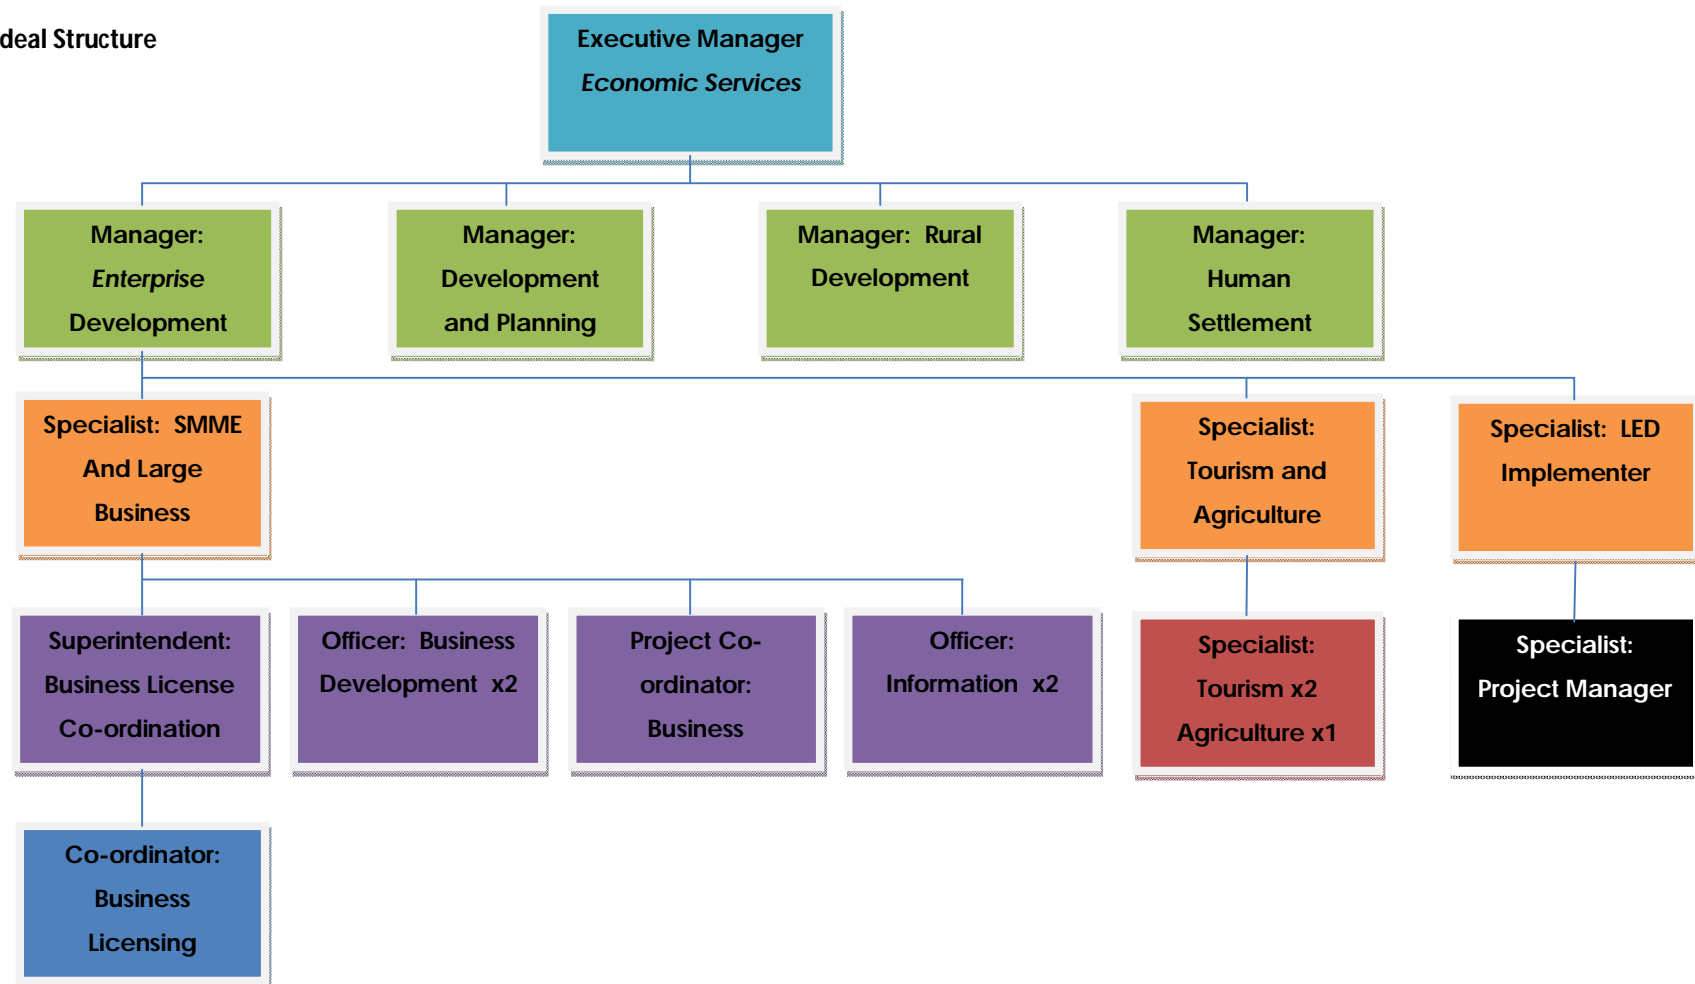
deal Structure

Executive Manager
Economic Services

Manager: Enterprise Development

Manager: Development and Planning

Manager: Rural Development

Manager: Human Settlement

Specialist: SMME And Large Business

Specialist: Tourism and Agriculture

Specialist: LED Implementer

Superintendent: Business License Co-ordination

Officer: Business Development x2

Project Co-ordinator: Business

Officer: Information x2

Specialist: Tourism x2 Agriculture x1

Specialist: Project Manager

Co-ordinator: Business Licensing